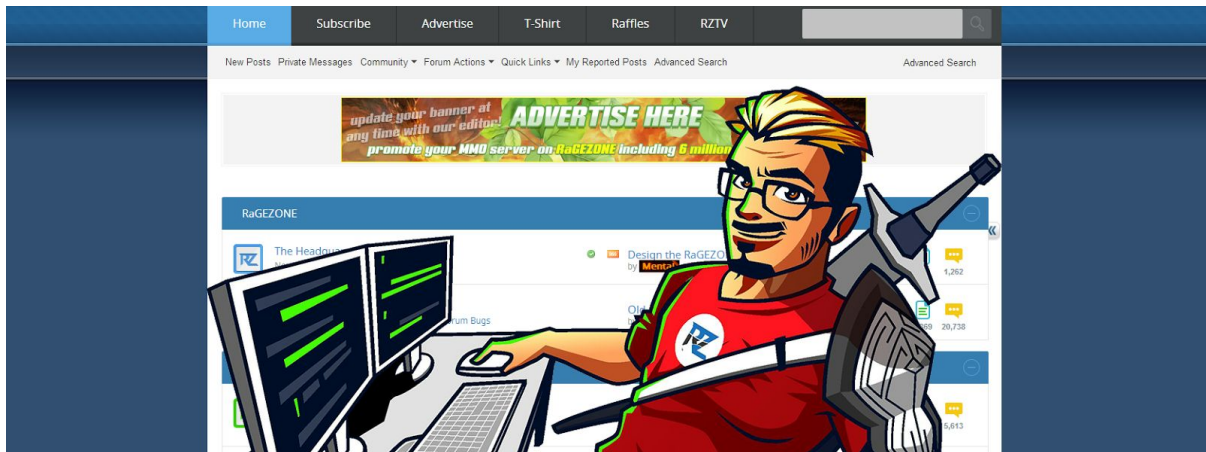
Home Subscribe Advertise T-Shirt Raffles RZTV

New Posts Private Messages Community Forum Actions Quick Links My Reported Posts Advanced Search

Advanced Search

update your banner at any time with our editor! ADVERTISE HERE promote your MMO server on RaGEZONE including 6 million

RaGEZONE

The Headqua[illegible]

Design the RaGEZO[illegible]
by Mental

1,262

rum Bugs

Ol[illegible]

69 20,738

5,613